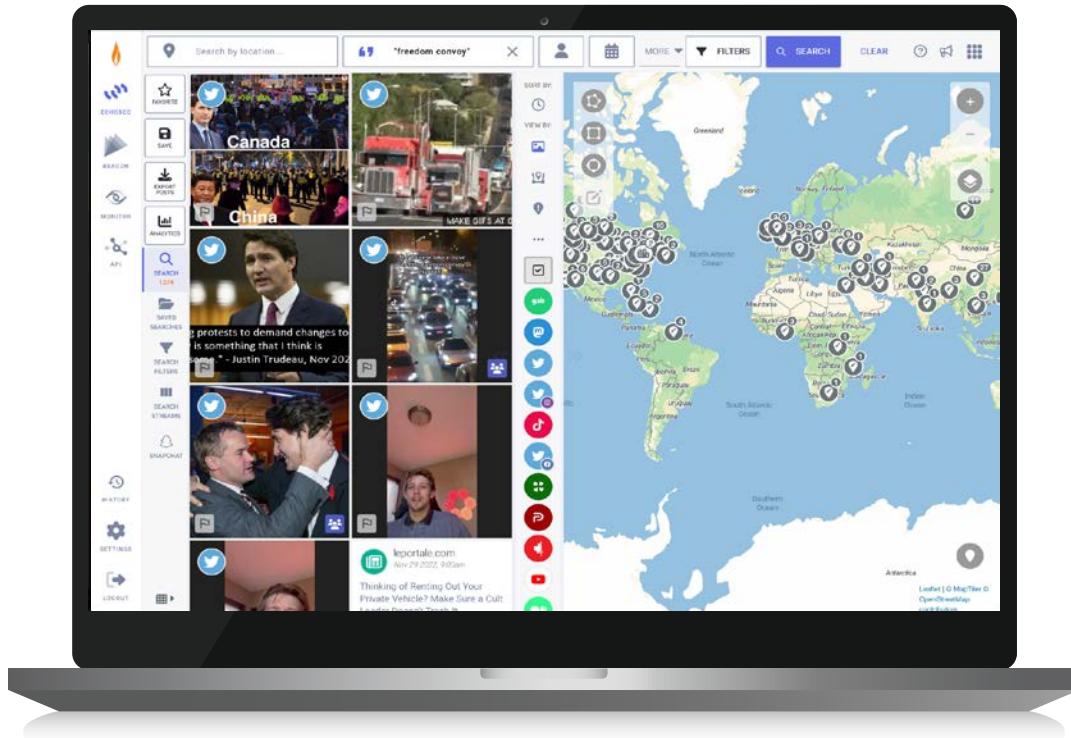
Search by location...
"freedom convoy"
MORE
FILTERS
SEARCH
CLEAR

ECHOSEC
REASON
MONITOR
API
HISTORY
SETTINGS
LOGOUT

FAVORITE
SAVE
EXPORT POSTS
ANALYTICS
SEARCH
SAVED SEARCHES
SEARCH FILTERS
SEARCH STREAMS
SNAPCHAT

SORT BY
VIEW BY

Canada
China
MAKE GIFS AT
protests to demand changes to
is something that I think is
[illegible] - Justin Trudeau, Nov 202

leportale.com
Nov 29 2022, 9:00am
Thinking of Renting Out Your Private Vehicle? Make Sure a Cult Leader Doesn't Trash It

gab

Greenland
North Atlantic Ocean
South Atlantic Ocean
Indian Ocean
Southern Ocean
Antarctica
Kazakhstan
Mongolia
China
Libya
Egypt
Sudan
Leaflet | © MapTiler © OpenStreetMap contributors